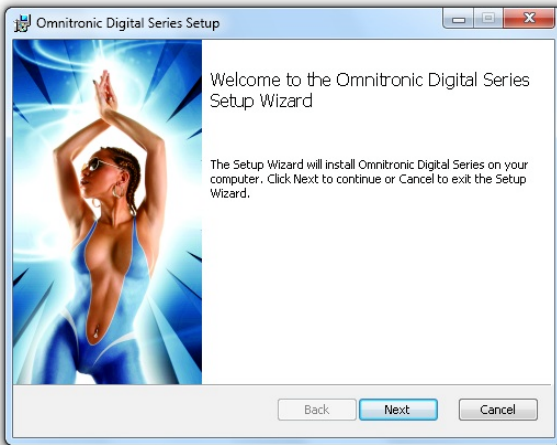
Omnitronic Digital Series Setup

Welcome to the Omnitronic Digital Series Setup Wizard

The Setup Wizard will install Omnitronic Digital Series on your computer. Click Next to continue or Cancel to exit the Setup Wizard.

Back
Next
Cancel